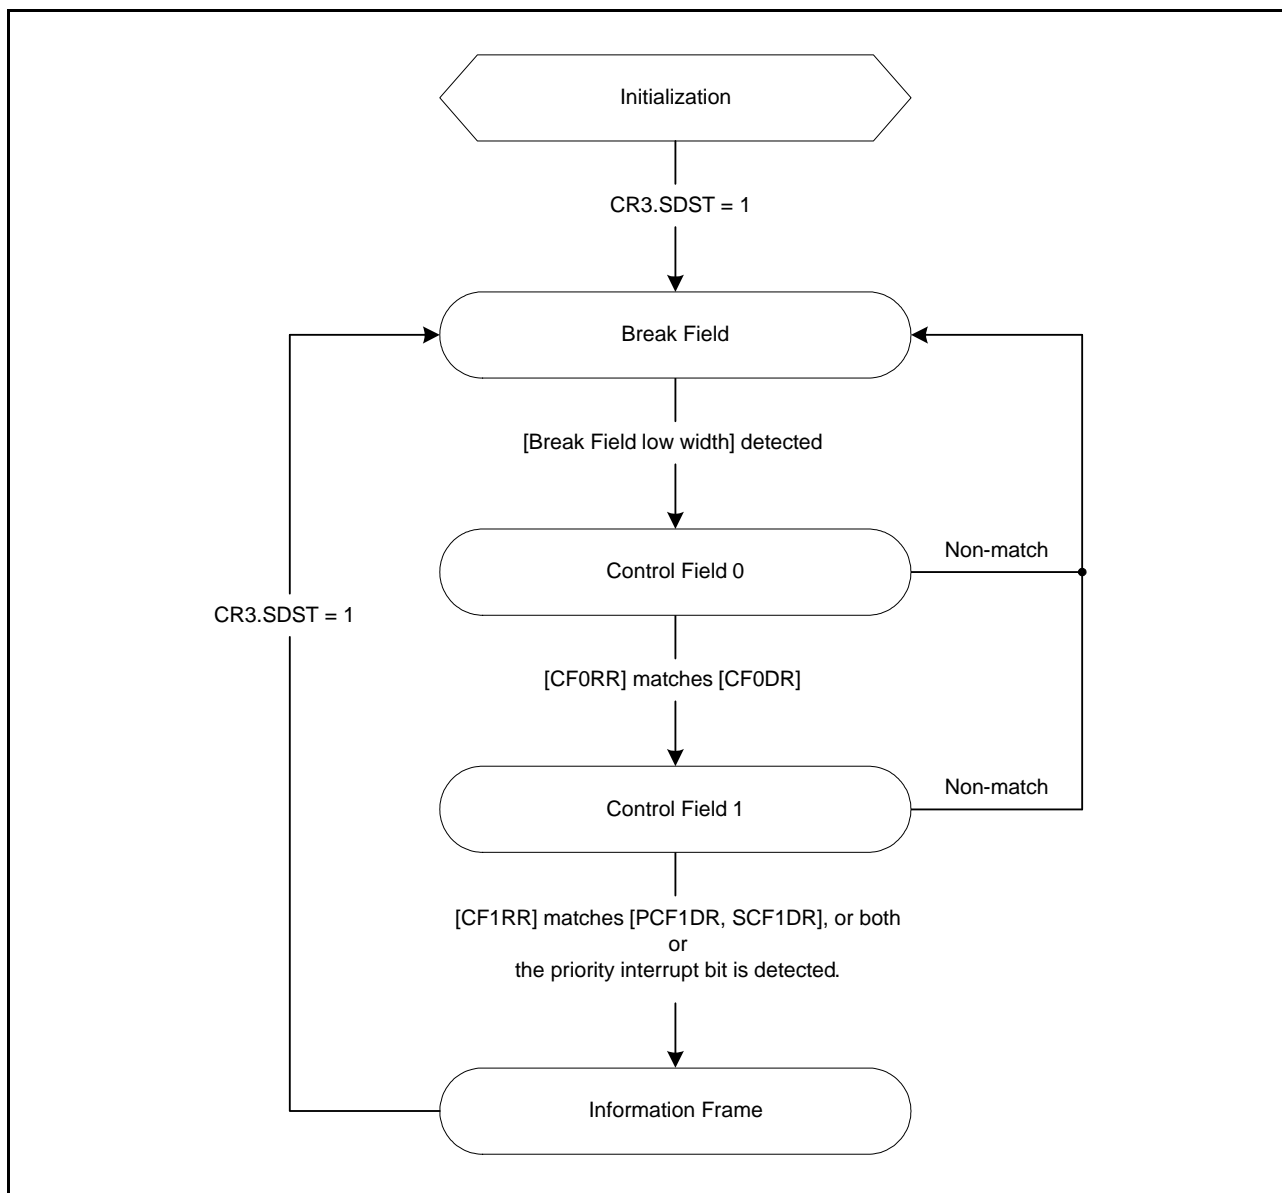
Initialization

CR3.SDST = 1

Break Field

[Break Field low width] detected

Control Field 0

Non-match

CR3.SDST = 1

[CF0RR] matches [CF0DR]

Control Field 1

Non-match

[CF1RR] matches [PCF1DR, SCF1DR], or both
or
the priority interrupt bit is detected.

Information Frame